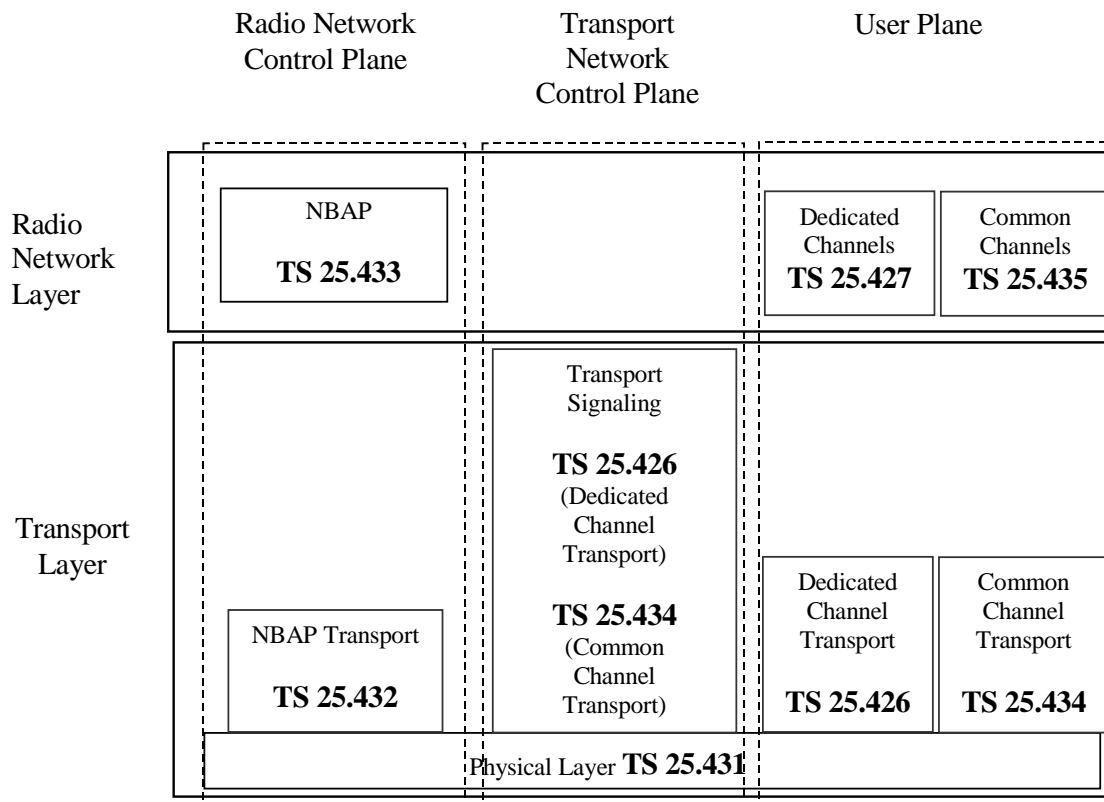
Radio Network Control Plane

Transport Network Control Plane

User Plane

Radio Network Layer

NBAP

TS 25.433

Dedicated Channels
TS 25.427

Common Channels
TS 25.435

Transport Layer

Transport Signaling

TS 25.426
(Dedicated Channel Transport)

TS 25.434
(Common Channel Transport)

NBAP Transport

TS 25.432

Dedicated Channel Transport

TS 25.426

Common Channel Transport

TS 25.434

Physical Layer TS 25.431